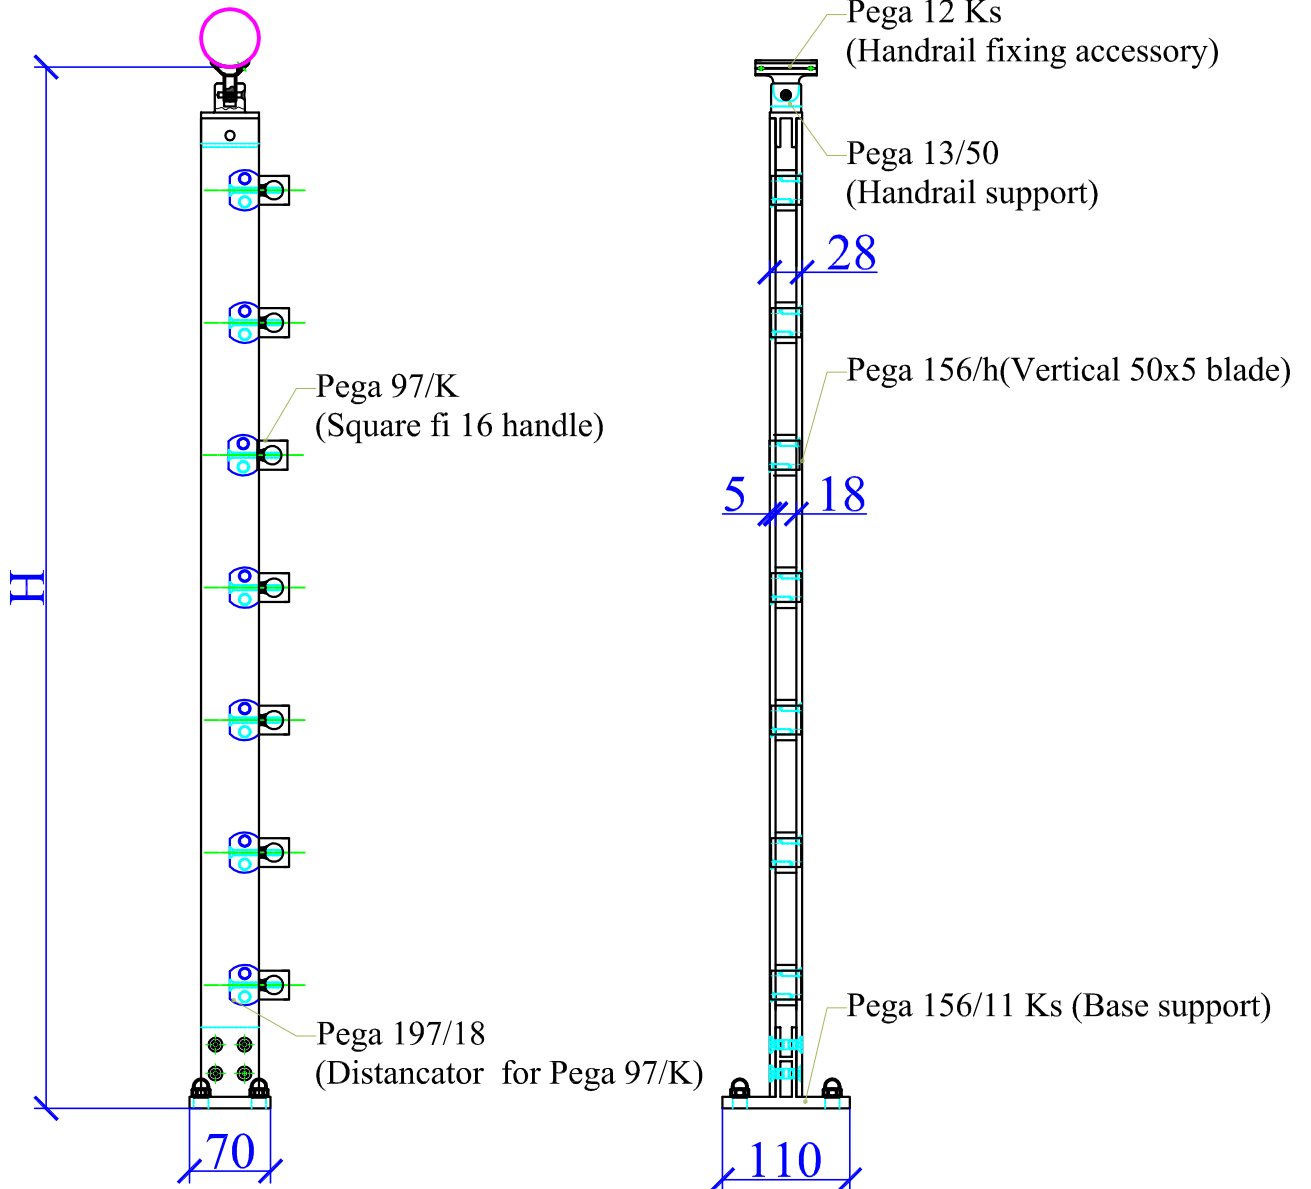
H

Pega 97/K
(Square fi 16 handle)

Pega 197/18
(Distancator for Pega 97/K)

70

Pega 12 Ks
(Handrail fixing accessory)

Pega 13/50
(Handrail support)

28

Pega 156/h(Vertical 50x5 blade)

5

18

Pega 156/11 Ks (Base support)

110